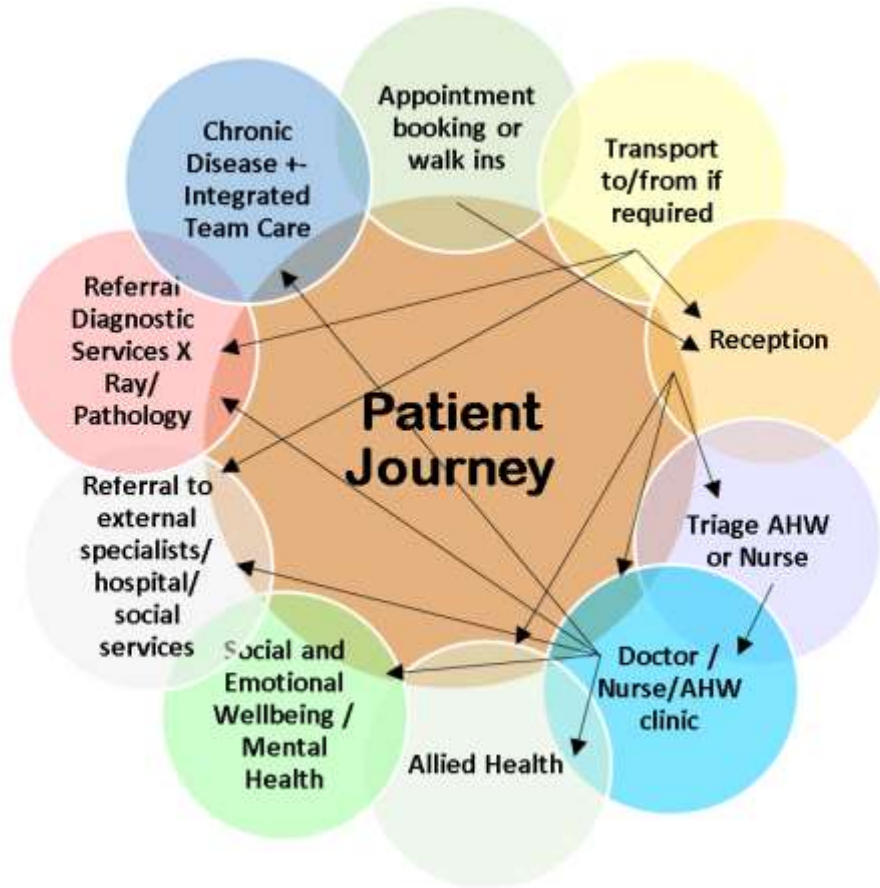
Patient Journey

Appointment booking or walk ins

Transport to/from if required

Reception

Triage AHW or Nurse

Doctor / Nurse/AHW clinic

Allied Health

Social and Emotional Wellbeing / Mental Health

Referral to external specialists/ hospital/ social services

Referral Diagnostic Services X Ray/ Pathology

Chronic Disease +- Integrated Team Care